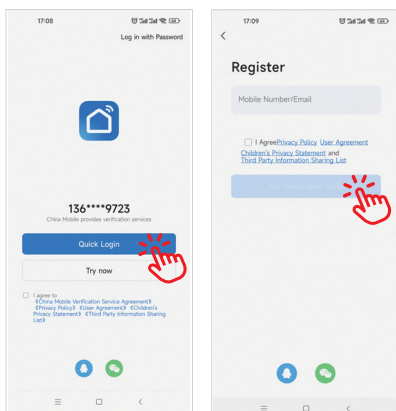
17:08

Log in with Password

136****9723

China Mobile provides verification services

Quick Login

Try now

I agree to 《China Mobile Verification Service Agreement》《Privacy Policy》《User Agreement》《Children's Privacy Statement》《Third Party Information Sharing List》

17:09

Register

Mobile Number/Email

I Agree Privacy Policy User Agreement Children's Privacy Statement and Third Party Information Sharing List

Get Verification Code